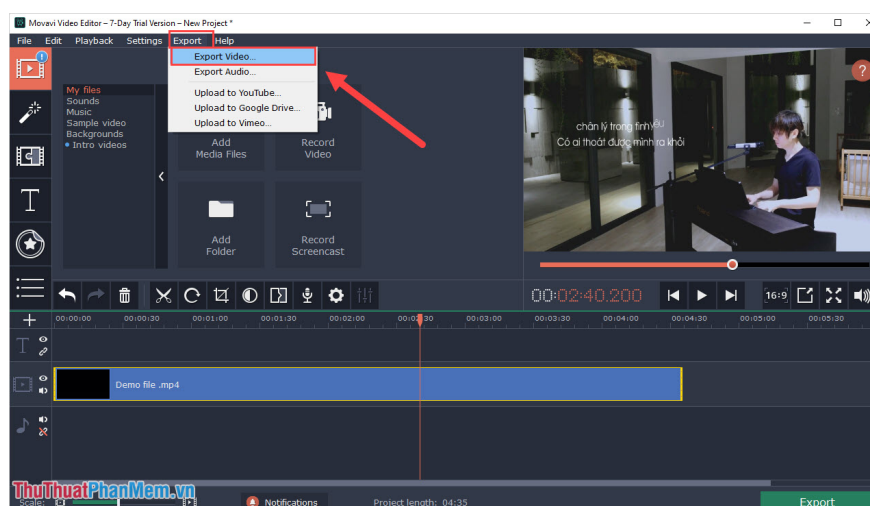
Movavi Video Editor – 7-Day Trial Version – New Project *

File Edit Playback Settings Export Help

Export Video...
Export Audio...
Upload to YouTube...
Upload to Google Drive...
Upload to Vimeo...

My files
Sounds
Music
Sample video
Backgrounds
• Intro videos

Add Media Files

Record Video

Add Folder

Record Screencast

chân lý trong tình yêu
Có ai thoát được mình ra khỏi

00:02:40.200

16:9

00:00:00 00:00:30 00:01:00 00:01:30 00:02:00 00:02:30 00:03:00 00:03:30 00:04:00 00:04:30 00:05:00 00:05:30

Demo file .mp4

ThuThuatPhanMem.vn

Scale:

Notifications

Project length: 04:35

Export